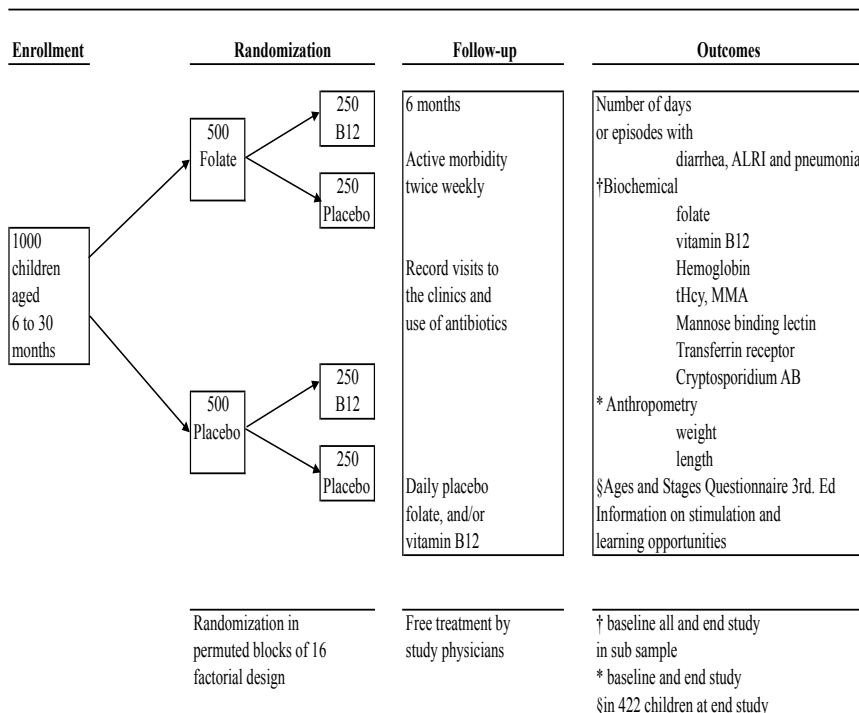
Enrollment

Randomization

Follow-up

Outcomes

1000 children aged 6 to 30 months

500 Folate

250 B12

250 Placebo

500 Placebo

250 B12

250 Placebo

6 months

Active morbidity twice weekly

Record visits to the clinics and use of antibiotics

Daily placebo folate, and/or vitamin B12

Number of days or episodes with
diarrhea, ALRI and pneumonia
†Biochemical
folate
vitamin B12
Hemoglobin
tHcy, MMA
Mannose binding lectin
Transferrin receptor
Cryptosporidium AB
* Anthropometry
weight
length
§Ages and Stages Questionnaire 3rd. Ed
Information on stimulation and learning opportunities

Randomization in permuted blocks of 16 factorial design

Free treatment by study physicians

† baseline all and end study in sub sample
* baseline and end study
§in 422 children at end study